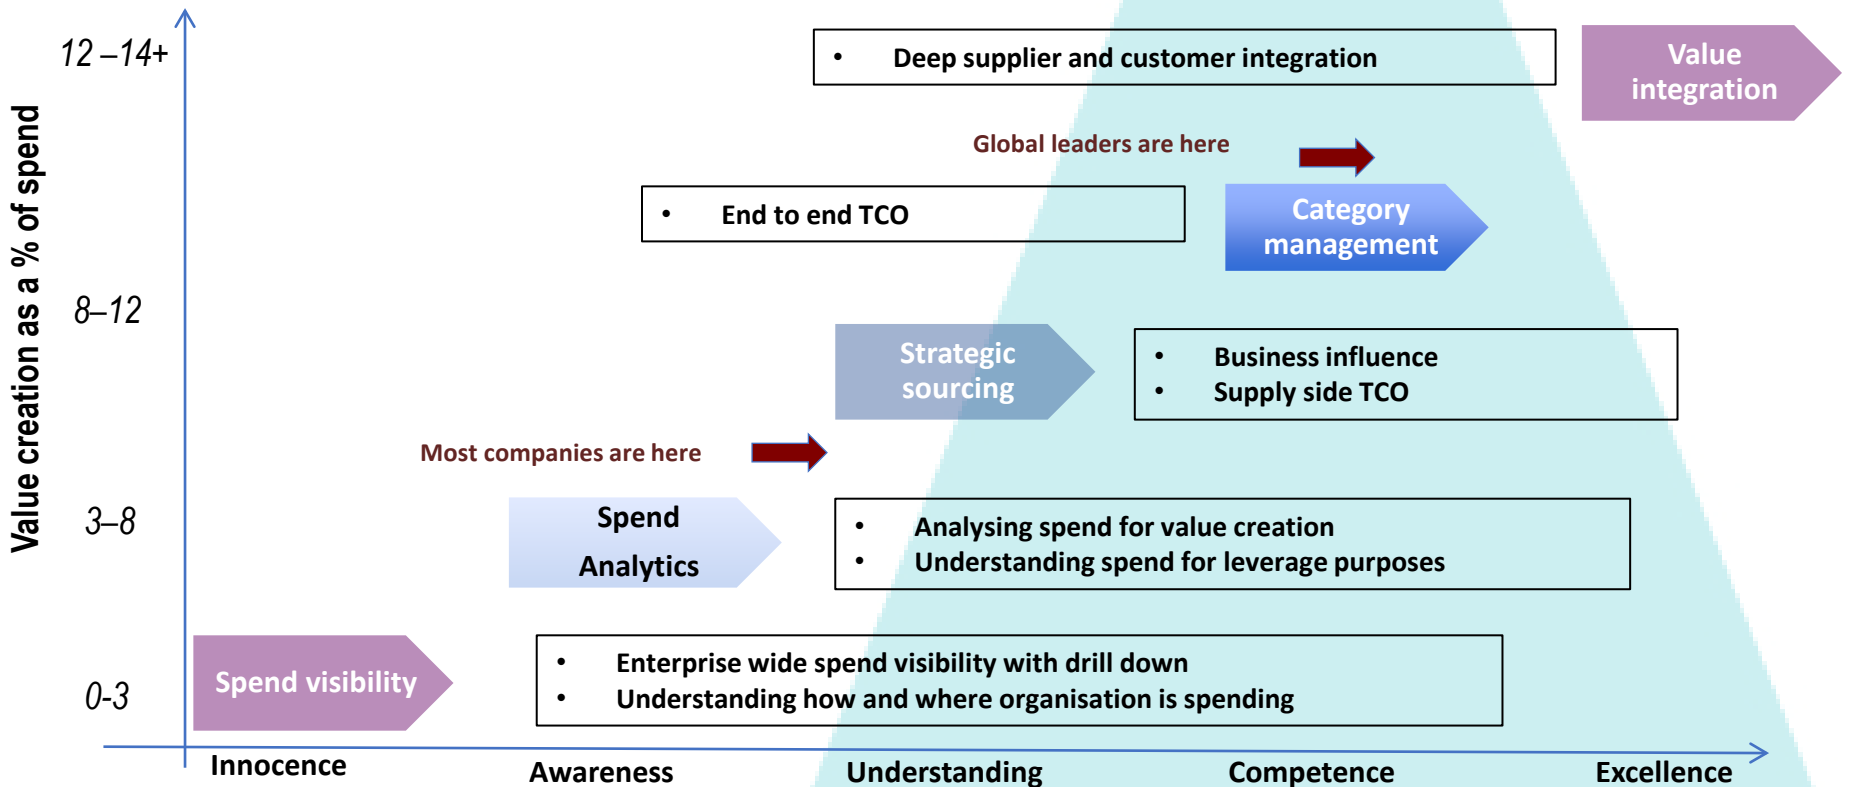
Value creation as a % of spend

12 –14+

- Deep supplier and customer integration

Value integration

Global leaders are here

- End to end TCO

Category management

8–12

Strategic sourcing

- Business influence
- Supply side TCO

Most companies are here

3–8

Spend Analytics

- Analysing spend for value creation
- Understanding spend for leverage purposes

0-3

Spend visibility

- Enterprise wide spend visibility with drill down
- Understanding how and where organisation is spending

Innocence

Awareness

Understanding

Competence

Excellence